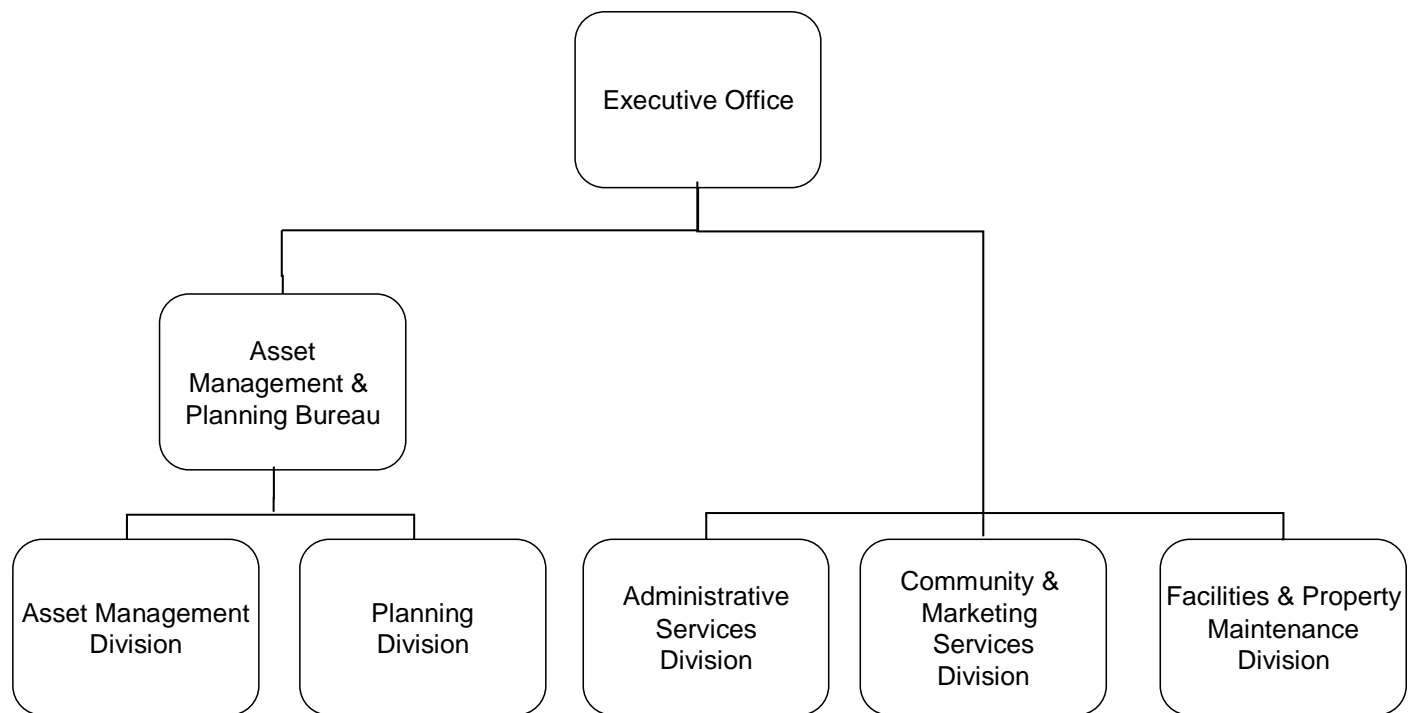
Executive Office

Asset Management & Planning Bureau

Asset Management Division

Planning Division

Administrative Services Division

Community & Marketing Services Division

Facilities & Property Maintenance Division